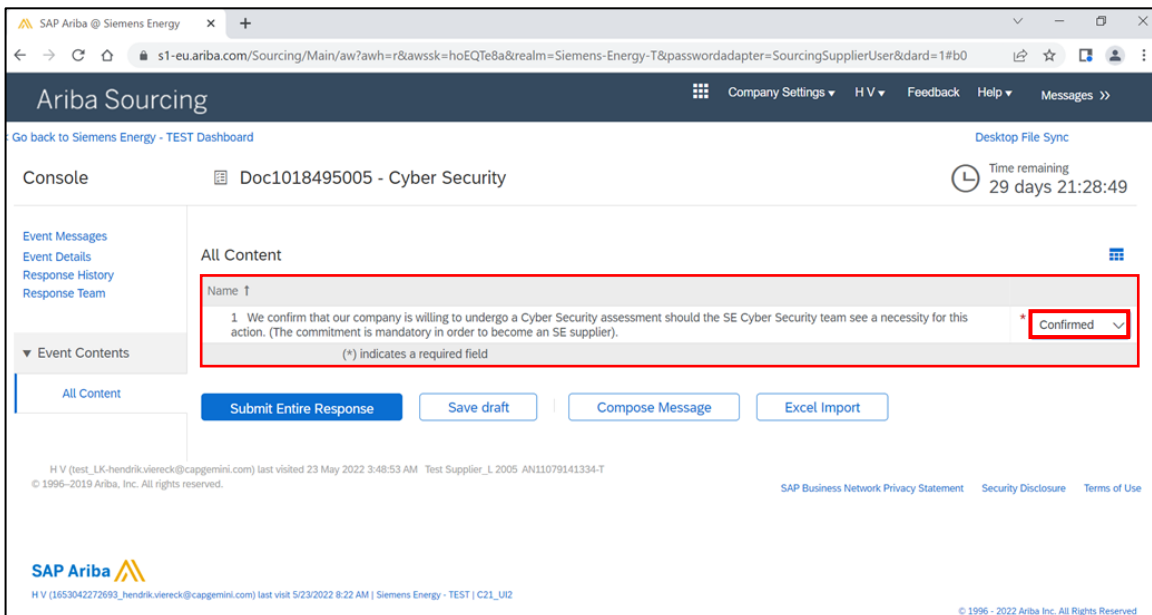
SAP Ariba @ Siemens Energy ×

s1-eu.ariba.com/Sourcing/Main/aw?awh=r&awssk=hoEQTe8a&realm=Siemens-Energy-T&passwordadapter=SourcingSupplierUser&dard=1#b0

Ariba Sourcing

Company Settings ▾ H V ▾ Feedback Help ▾ Messages >>

Go back to Siemens Energy - TEST Dashboard

Desktop File Sync

Console

Doc1018495005 - Cyber Security

Time remaining
29 days 21:28:49

Event Messages
Event Details
Response History
Response Team

▼ Event Contents

All Content

All Content

Name ↑

1 We confirm that our company is willing to undergo a Cyber Security assessment should the SE Cyber Security team see a necessity for this action. (The commitment is mandatory in order to become an SE supplier).

* Confirmed

(*) indicates a required field

Submit Entire Response

Save draft

Compose Message

Excel Import

H V (test_LK-hendrik.viereck@capgemini.com) last visited 23 May 2022 3:48:53 AM Test Supplier_L 2005 AN11079141334-T
© 1996–2019 Ariba, Inc. All rights reserved.

SAP Business Network Privacy Statement Security Disclosure Terms of Use

SAP Ariba

H V (1653042272693_hendrik.viereck@capgemini.com) last visit 5/23/2022 8:22 AM | Siemens Energy - TEST | C21_UI2

© 1996 - 2022 Ariba Inc. All Rights Reserved